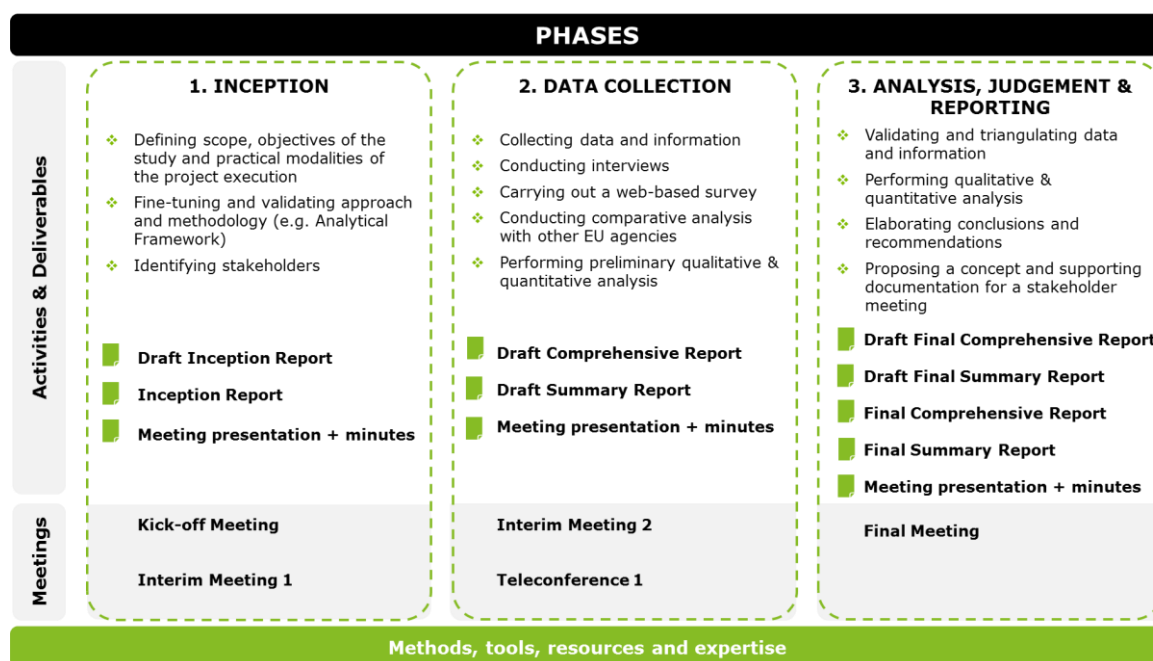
PHASES

Activities & Deliverables

1. INCEPTION

Defining scope, objectives of the study and practical modalities of the project execution

Fine-tuning and validating approach and methodology (e.g. Analytical Framework)

Identifying stakeholders

Draft Inception Report

Inception Report

Meeting presentation + minutes

2. DATA COLLECTION

Collecting data and information

Conducting interviews

Carrying out a web-based survey

Conducting comparative analysis with other EU agencies

Performing preliminary qualitative & quantitative analysis

Draft Comprehensive Report

Draft Summary Report

Meeting presentation + minutes

3. ANALYSIS, JUDGEMENT & REPORTING

Validating and triangulating data and information

Performing qualitative & quantitative analysis

Elaborating conclusions and recommendations

Proposing a concept and supporting documentation for a stakeholder meeting

Draft Final Comprehensive Report

Draft Final Summary Report

Final Comprehensive Report

Final Summary Report

Meeting presentation + minutes

Meetings

Kick-off Meeting

Interim Meeting 1

Interim Meeting 2

Teleconference 1

Final Meeting

Methods, tools, resources and expertise